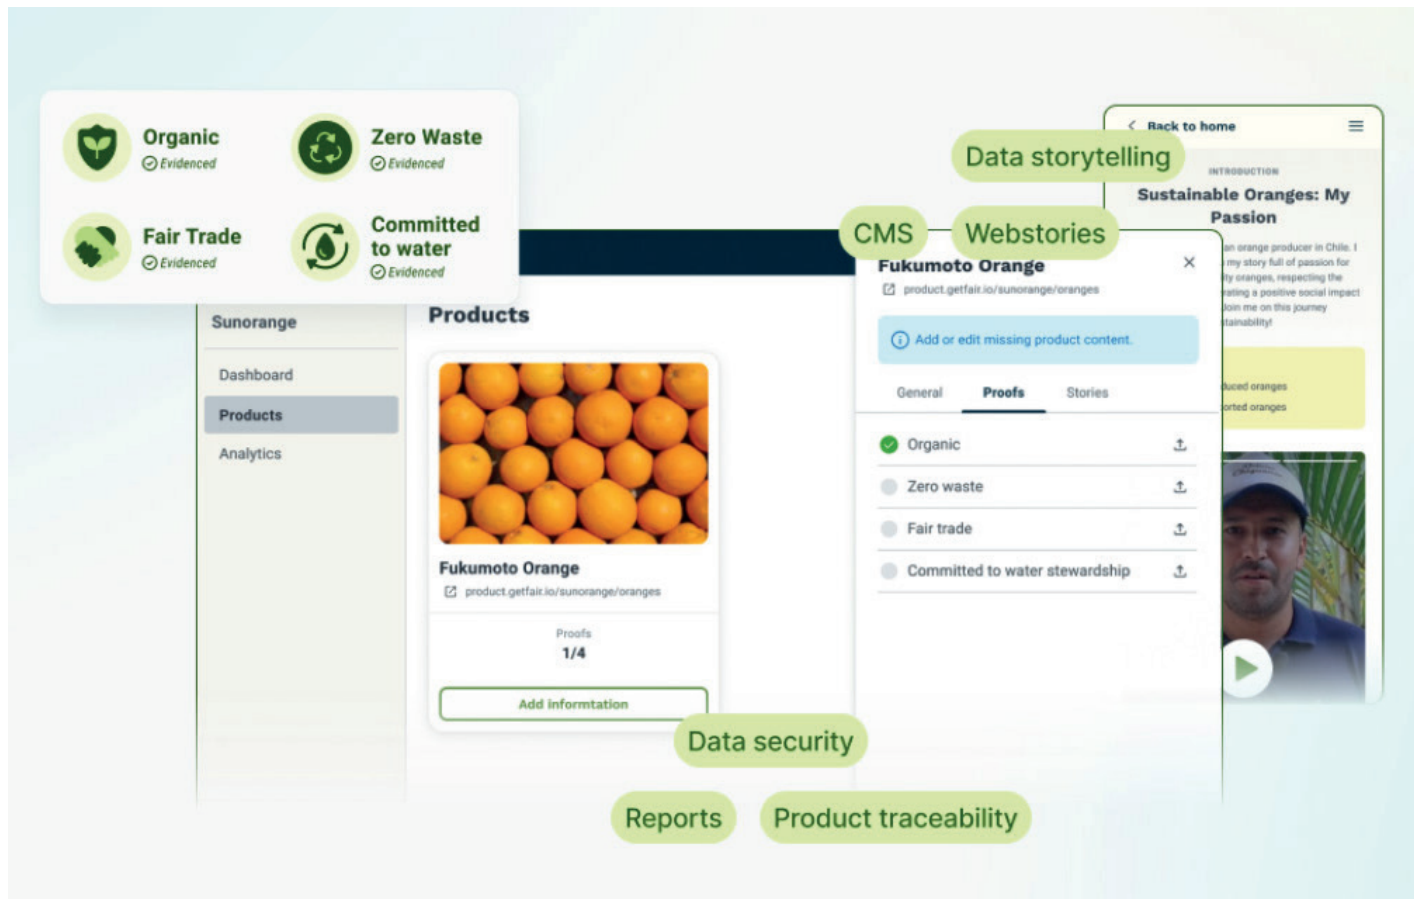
Organic
Evidenced

Zero Waste
Evidenced

Fair Trade
Evidenced

Committed to water
Evidenced

Sunorange

Dashboard
Products
Analytics

Products

Fukumoto Orange
product.getfair.io/sunorange/oranges

Proofs
1/4

Add informtation

Data storytelling

CMS

Webstories

Fukumoto Orange
product.getfair.io/sunorange/oranges

Add or edit missing product content.

General
Proofs
Stories

Organic
Zero waste
Fair trade
Committed to water stewardship

Back to home

INTRODUCTION
Sustainable Oranges: My Passion

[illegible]an orange producer in Chile. I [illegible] my story full of passion for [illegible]ty oranges, respecting the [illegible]ating a positive social impact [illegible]Join me on this journey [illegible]tainability!

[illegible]uced oranges
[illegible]orted oranges

Data security

Reports

Product traceability